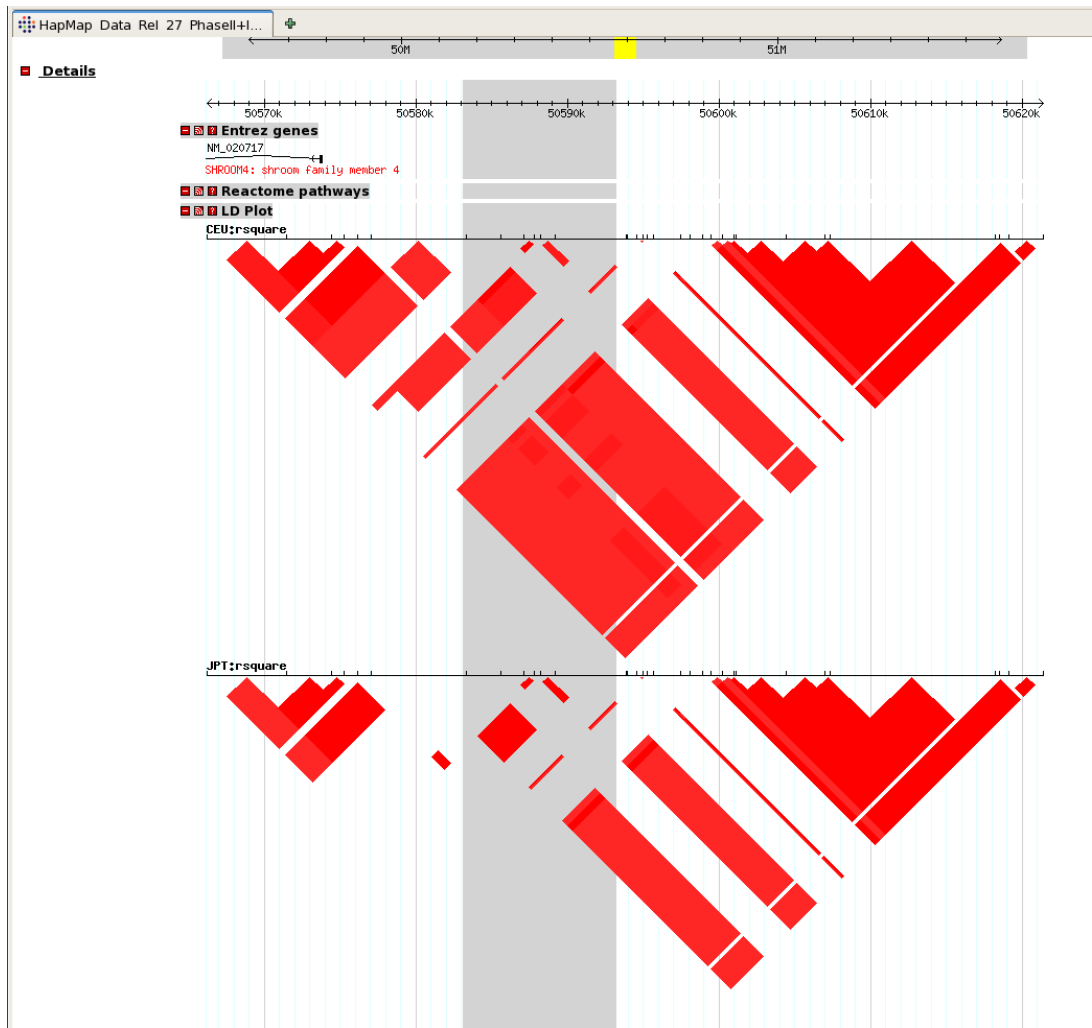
HapMap Data Rel 27 PhaseII+I...

50M

51M

Details

50570k

50580k

50590k

50600k

50610k

50620k

Entrez genes

NM_020717

SHROOM4: shroom family member 4

Reactome pathways

LD Plot

CEU:rsquare

JPT:rsquare